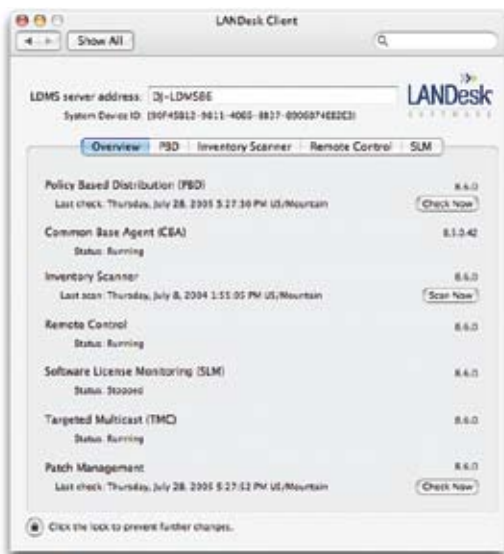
LANDesk Client

Show All

LDMS server address: DJ-LDMS86

System Device ID: [90F45B12-9611-4060-8837-0906974E82E3]

LANDesk SOFTWARE

Overview | PBD | Inventory Scanner | Remote Control | SLM

Policy Based Distribution (PBD) 8.6.0
Last check: Thursday, July 28, 2005 5:27:50 PM US/Mountain
Check Now

Common Base Agent (CBA) 8.5.0.42
Status: Running

Inventory Scanner 8.6.0
Last scan: Thursday, July 8, 2004 1:55:05 PM US/Mountain
Scan Now

Remote Control 8.6.0
Status: Running

Software License Monitoring (SLM) 8.6.0
Status: Stopped

Targeted Multicast (TMC) 8.6.0
Status: Running

Patch Management 8.6.0
Last check: Thursday, July 28, 2005 5:27:52 PM US/Mountain
Check Now

Click the lock to prevent further changes.